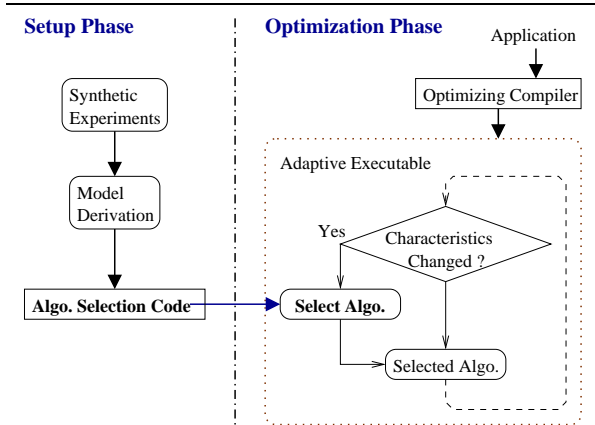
Setup Phase

Optimization Phase

Application

Optimizing Compiler

Synthetic Experiments

Adaptive Executable

Model Derivation

Yes

Characteristics Changed ?

Algo. Selection Code

Select Algo.

Selected Algo.